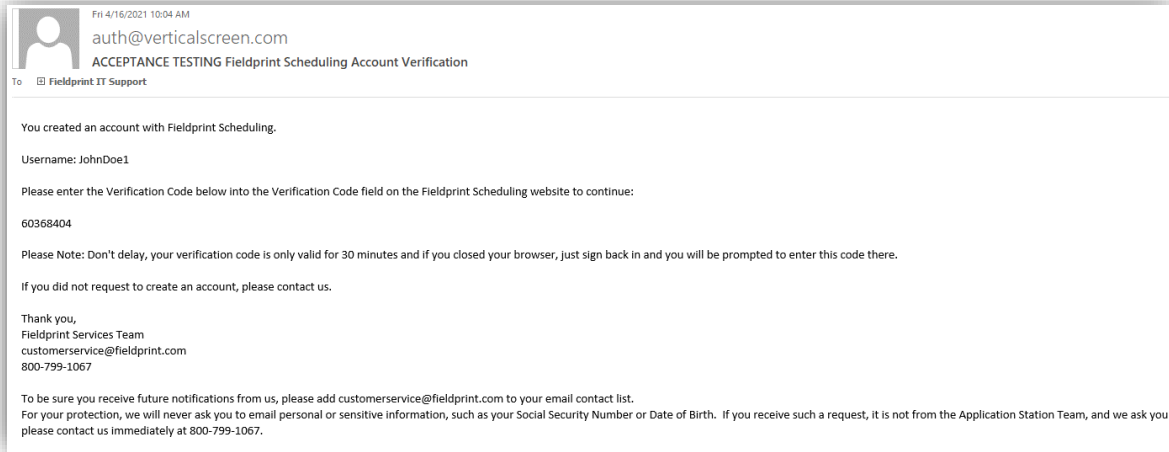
Fri 4/16/2021 10:04 AM
auth@verticalscreen.com
ACCEPTANCE TESTING Fieldprint Scheduling Account Verification
To ⊞ Fieldprint IT Support

You created an account with Fieldprint Scheduling.

Username: JohnDoe1

Please enter the Verification Code below into the Verification Code field on the Fieldprint Scheduling website to continue:

60368404

Please Note: Don't delay, your verification code is only valid for 30 minutes and if you closed your browser, just sign back in and you will be prompted to enter this code there.

If you did not request to create an account, please contact us.

Thank you,
Fieldprint Services Team
customerservice@fieldprint.com
800-799-1067

To be sure you receive future notifications from us, please add customerservice@fieldprint.com to your email contact list.
For your protection, we will never ask you to email personal or sensitive information, such as your Social Security Number or Date of Birth. If you receive such a request, it is not from the Application Station Team, and we ask you please contact us immediately at 800-799-1067.